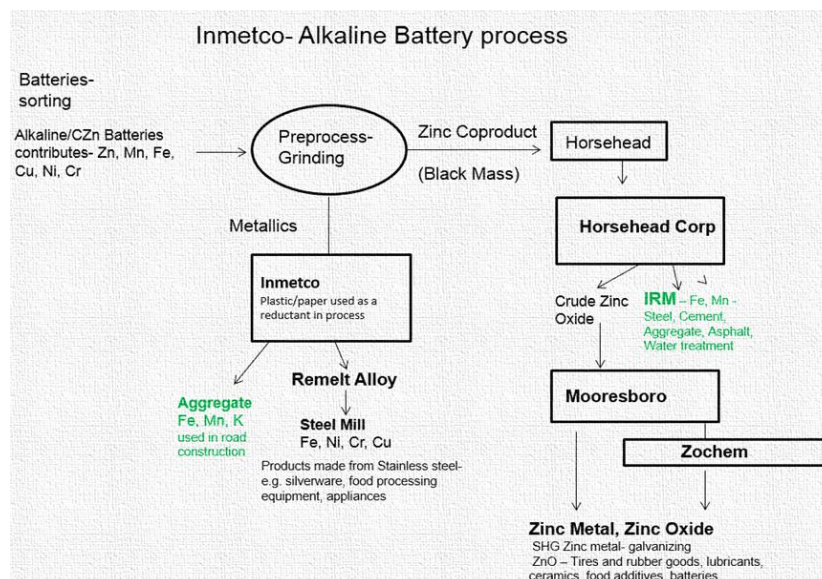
Inmetco- Alkaline Battery process

Batteries-sorting

Alkaline/CZn Batteries contributes- Zn, Mn, Fe, Cu, Ni, Cr

Preprocess-Grinding

Zinc Coproduct

(Black Mass)

Horsehead

Horsehead Corp

Metallics

Inmetco
Plastic/paper used as a reductant in process

Crude Zinc Oxide

IRM – Fe, Mn - Steel, Cement, Aggregate, Asphalt, Water treatment

Aggregate
Fe, Mn, K
used in road construction

Remelt Alloy

Steel Mill
Fe, Ni, Cr, Cu

Products made from Stainless steel- e.g. silverware, food processing equipment, appliances

Mooresboro

Zochem

Zinc Metal, Zinc Oxide
SHG Zinc metal- galvanizing
ZnO – Tires and rubber goods, lubricants, ceramics, food additives, batteries